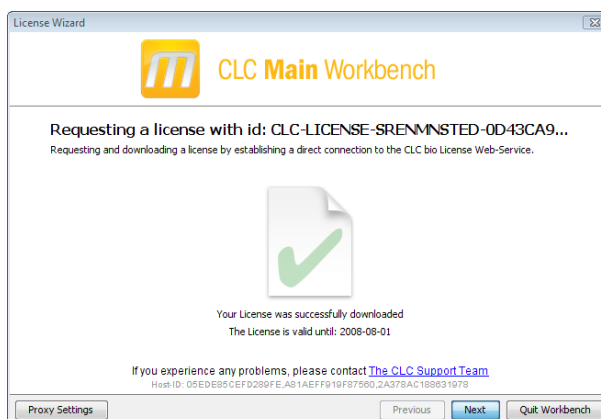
License Wizard

CLC Main Workbench

Requesting a license with id: CLC-LICENSE-SRENMNSTED-0D43CA9...

Requesting and downloading a license by establishing a direct connection to the CLC bio License Web-Service.

Your License was successfully downloaded

The License is valid until: 2008-08-01

If you experience any problems, please contact The CLC Support Team

Host-ID: 05EDE85CEFD289FE,A81AEFF919F87560,2A378AC188631978

Proxy Settings

Previous

Next

Quit Workbench